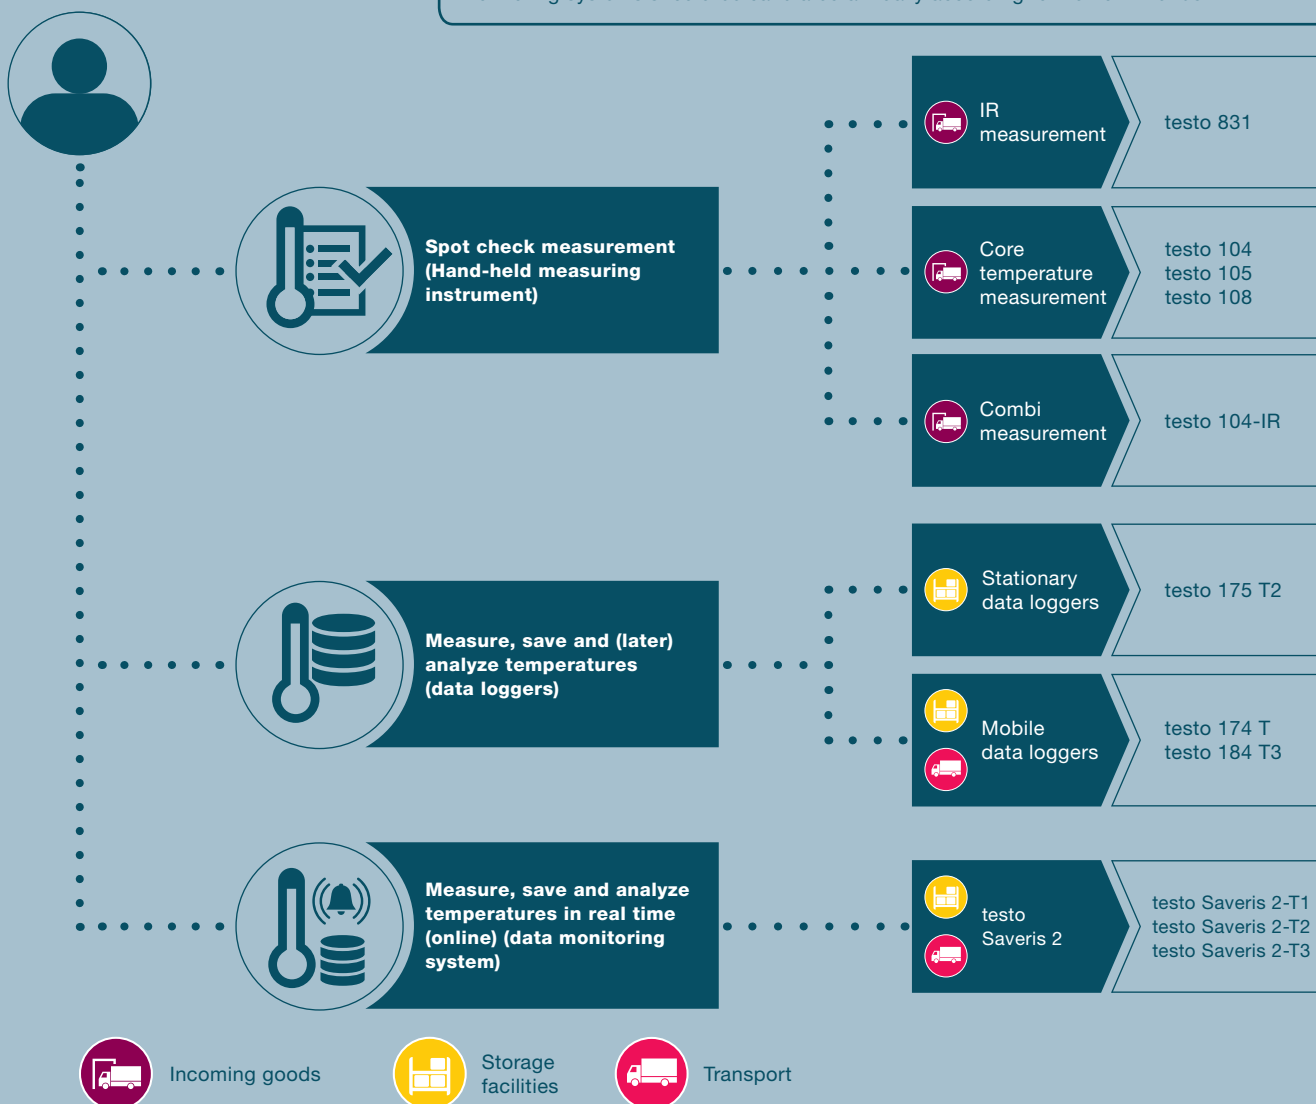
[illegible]

Spot check measurement (Hand-held measuring instrument)

IR measurement

testo 831

Core temperature measurement

testo 104
testo 105
testo 108

Combi measurement

testo 104-IR

Measure, save and (later) analyze temperatures (data loggers)

Stationary data loggers

testo 175 T2

Mobile data loggers

testo 174 T
testo 184 T3

Measure, save and analyze temperatures in real time (online) (data monitoring system)

testo Saveris 2

testo Saveris 2-T1
testo Saveris 2-T2
testo Saveris 2-T3

Incoming goods

Storage facilities

Transport